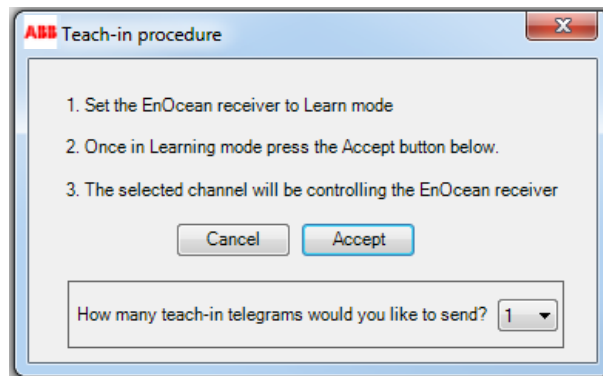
ABB Teach-in procedure

1. Set the EnOcean receiver to Learn mode

2. Once in Learning mode press the Accept button below.

3. The selected channel will be controlling the EnOcean receiver

Cancel Accept

How many teach-in telegrams would you like to send? 1